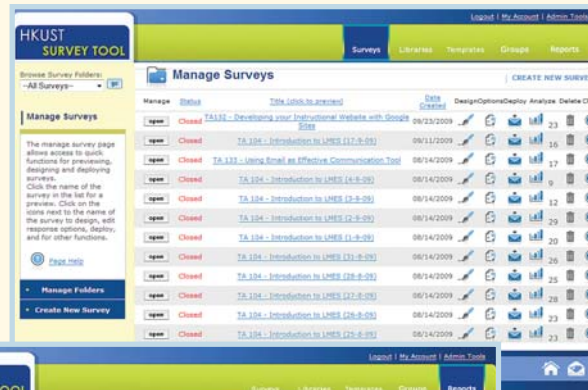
Logout | My Account | Admin Tools

HKUST SURVEY TOOL

Surveys Libraries Templates Groups Reports

Browse Survey Folders:
--All Surveys--

Manage Surveys

CREATE NEW SURVE

The manage survey page allows access to quick functions for previewing, designing and deploying surveys. Click the name of the survey in the list for a preview. Click on the icons next to the name of the survey to design, edit response options, deploy, and for other functions.

Page Help

Manage Folders

Create New Survey

| Manage | Status | Title (click to preview) | Date Created | Design | Options | Deploy | Analyze | Delete |
|---|---|---|---|---|---|---|---|---|
| open | Closed | TA132 - Developing your Instructional Website with Google Sites | 09/23/2009 | | | | 23 | |
| open | Closed | TA 104 - Introduction to LMES (17-9-09) | 09/11/2009 | | | | 16 | |
| open | Closed | TA 133 - Using Email as Effective Communication Tool | 08/14/2009 | | | | 17 | |
| open | Closed | TA 104 - Introduction to LMES (4-9-09) | 08/14/2009 | | | | 9 | |
| open | Closed | TA 104 - Introduction to LMES (3-9-09) | 08/14/2009 | | | | 12 | |
| open | Closed | TA 104 - Introduction to LMES (2-9-09) | 08/14/2009 | | | | 20 | |
| open | Closed | TA 104 - Introduction to LMES (1-9-09) | 08/14/2009 | | | | 29 | |
| open | Closed | TA 104 - Introduction to LMES (31-8-09) | 08/14/2009 | | | | 26 | |
| open | Closed | TA 104 - Introduction to LMES (28-8-09) | 08/14/2009 | | | | 25 | |
| open | Closed | TA 104 - Introduction to LMES (27-8-09) | 08/14/2009 | | | | 28 | |
| open | Closed | TA 104 - Introduction to LMES (26-8-09) | 08/14/2009 | | | | 24 | |
| open | Closed | TA 104 - Introduction to LMES (25-8-09) | 08/14/2009 | | | | 23 | |

Logout | My Account | Admin Tools

TOOL

Surveys Libraries Templates Groups Reports